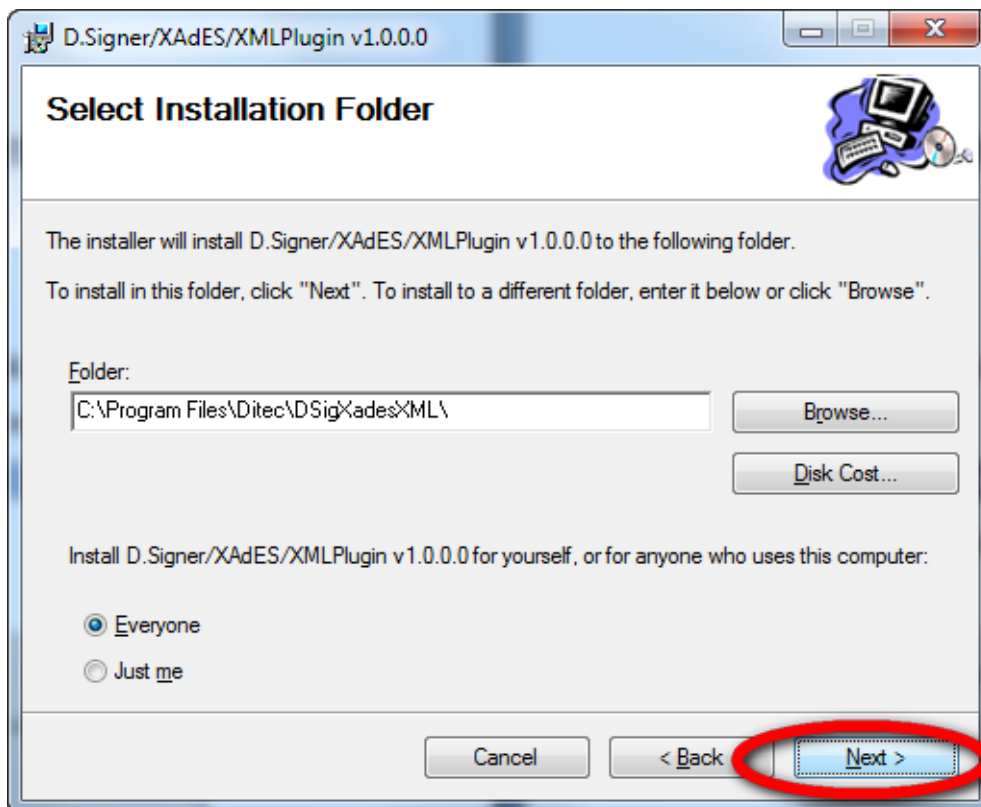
D.Signer/XAdES/XMLPlugin v1.0.0.0

Select Installation Folder

The installer will install D.Signer/XAdES/XMLPlugin v1.0.0.0 to the following folder.

To install in this folder, click "Next". To install to a different folder, enter it below or click "Browse".

Folder:
C:\Program Files\Ditec\DSigXadesXML\

Browse...

Disk Cost...

Install D.Signer/XAdES/XMLPlugin v1.0.0.0 for yourself, or for anyone who uses this computer:

Everyone

Just me

Cancel

< Back

Next >